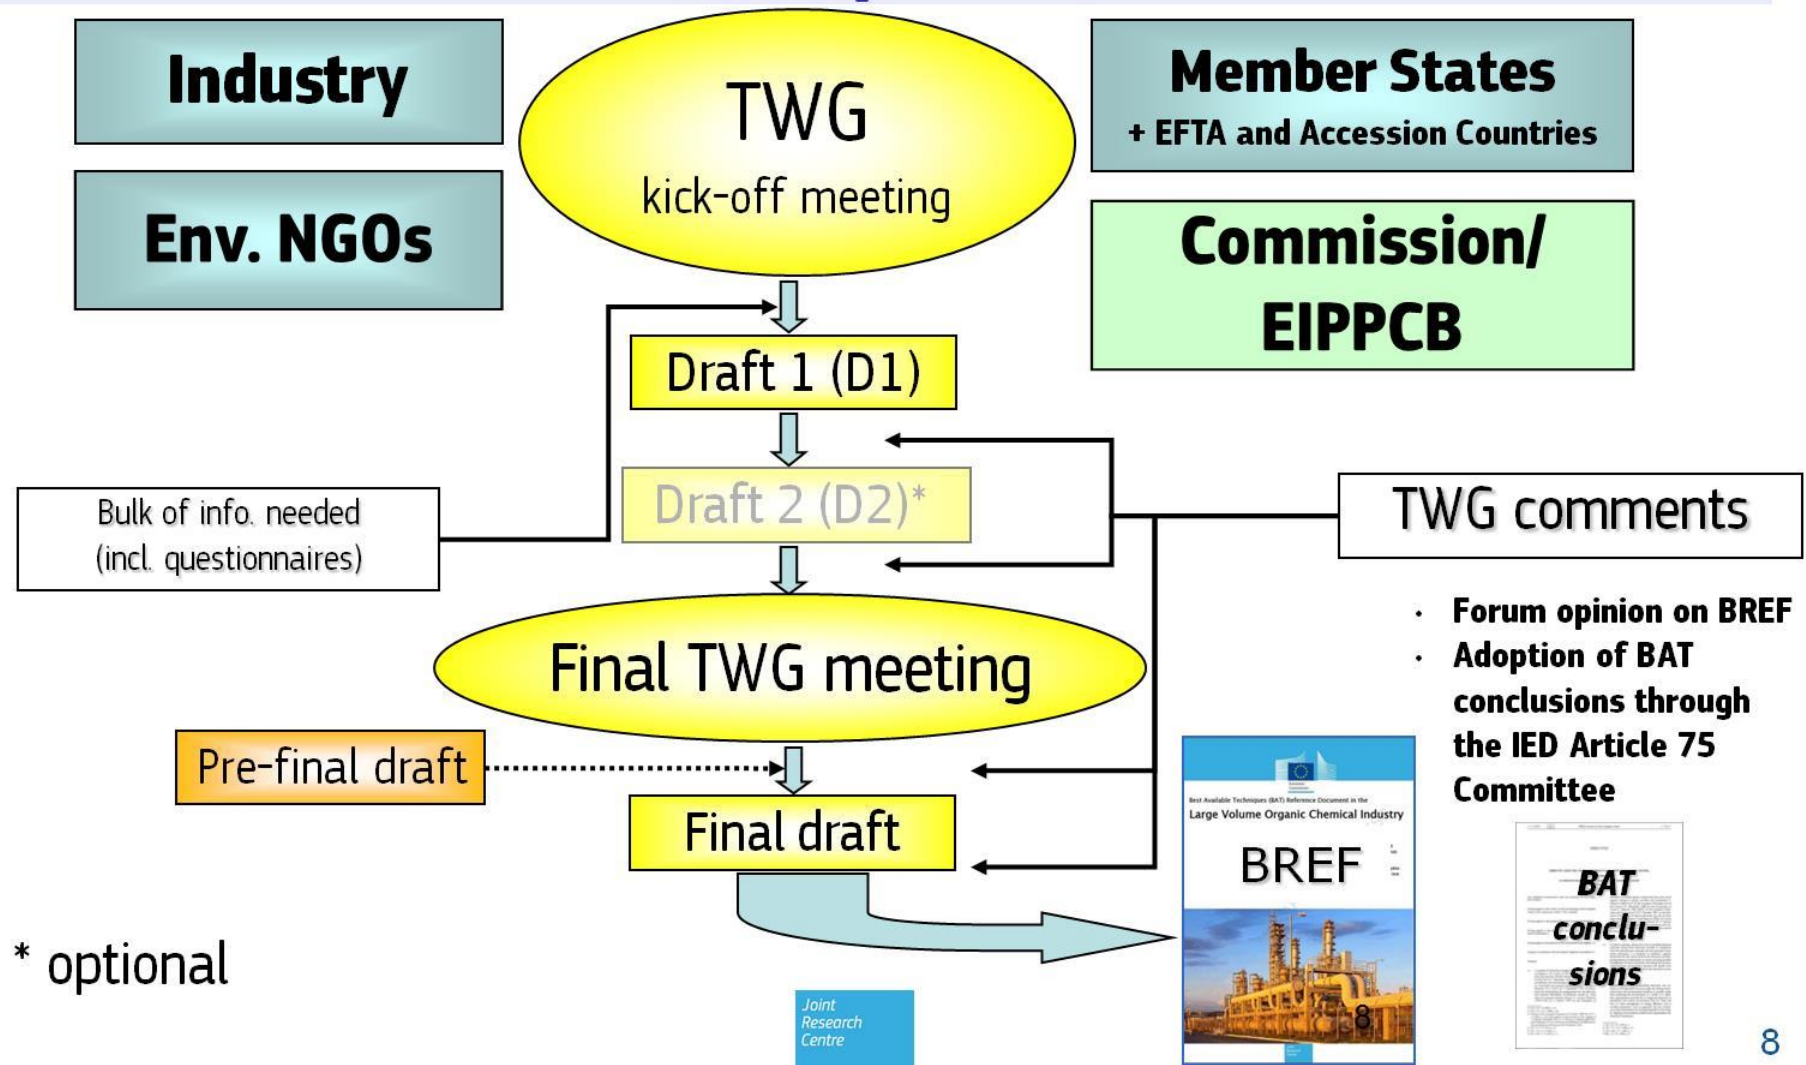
Industry

Env. NGOs

TWG
kick-off meeting

Member States
+ EFTA and Accession Countries

Commission/
EIPPCB

Draft 1 (D1)

Draft 2 (D2)*

Bulk of info. needed
(incl. questionnaires)

TWG comments

Final TWG meeting

- Forum opinion on BREF
- Adoption of BAT conclusions through the IED Article 75 Committee

Pre-final draft

Final draft

Best Available Techniques (BAT) Reference Document in the Large Volume Organic Chemical Industry

BREF

BAT conclu-sions

* optional

Joint Research Centre

8